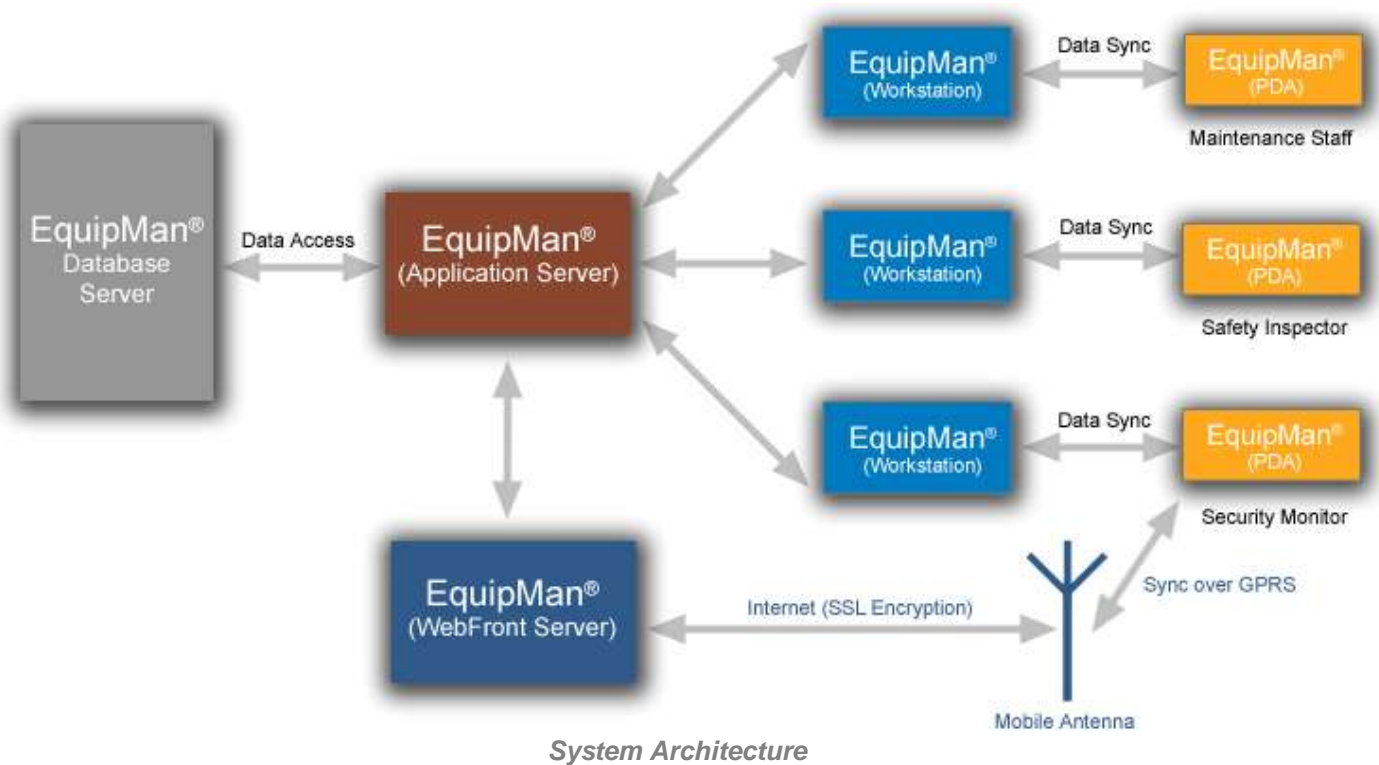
EquipMan®
Database
Server

Data Access

EquipMan®
(Application Server)

EquipMan®
(Workstation)

Data Sync

EquipMan®
(PDA)

Maintenance Staff

EquipMan®
(Workstation)

Data Sync

EquipMan®
(PDA)

Safety Inspector

EquipMan®
(Workstation)

Data Sync

EquipMan®
(PDA)

Security Monitor

EquipMan®
(WebFront Server)

Internet (SSL Encryption)

Sync over GPRS

Mobile Antenna

System Architecture